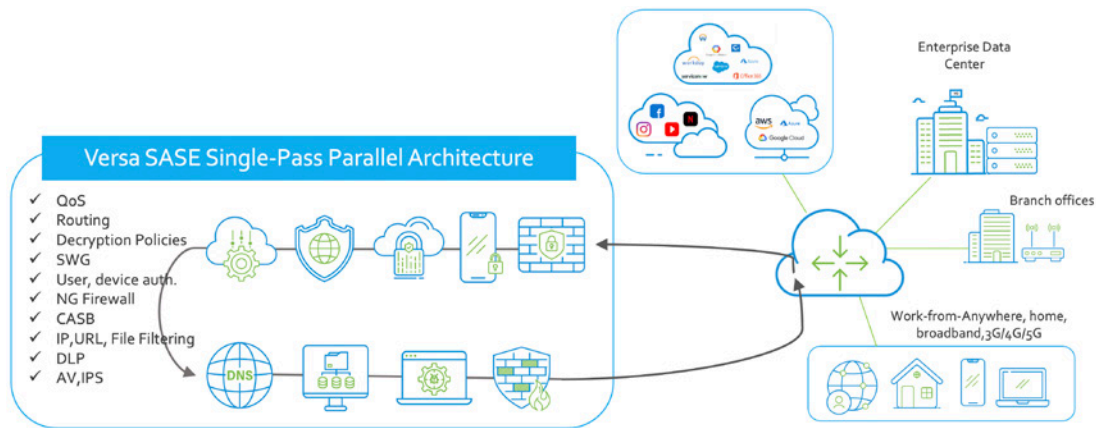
Versa SASE Single-Pass Parallel Architecture

✓ QoS
✓ Routing
✓ Decryption Policies
✓ SWG
✓ User, device auth.
✓ NG Firewall
✓ CASB
✓ IP,URL, File Filtering
✓ DLP
✓ AV,IPS

DNS

workday
salesforce
servicenow
Office 365
Azure

aws
Azure
Google Cloud

Enterprise Data Center

Branch offices

Work-from-Anywhere, home, broadband,3G/4G/5G